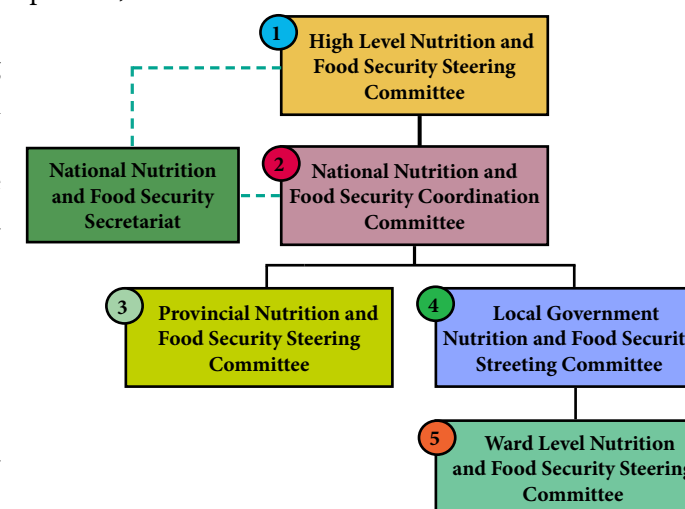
1 High Level Nutrition and Food Security Steering Committee

National Nutrition and Food Security Secretariat

2 National Nutrition and Food Security Coordination Committee

3 Provincial Nutrition and Food Security Steering Committee

4 Local Government Nutrition and Food Securit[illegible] Streeting Committee

5 Ward Level Nutrition and Food Security Steerin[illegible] Committee